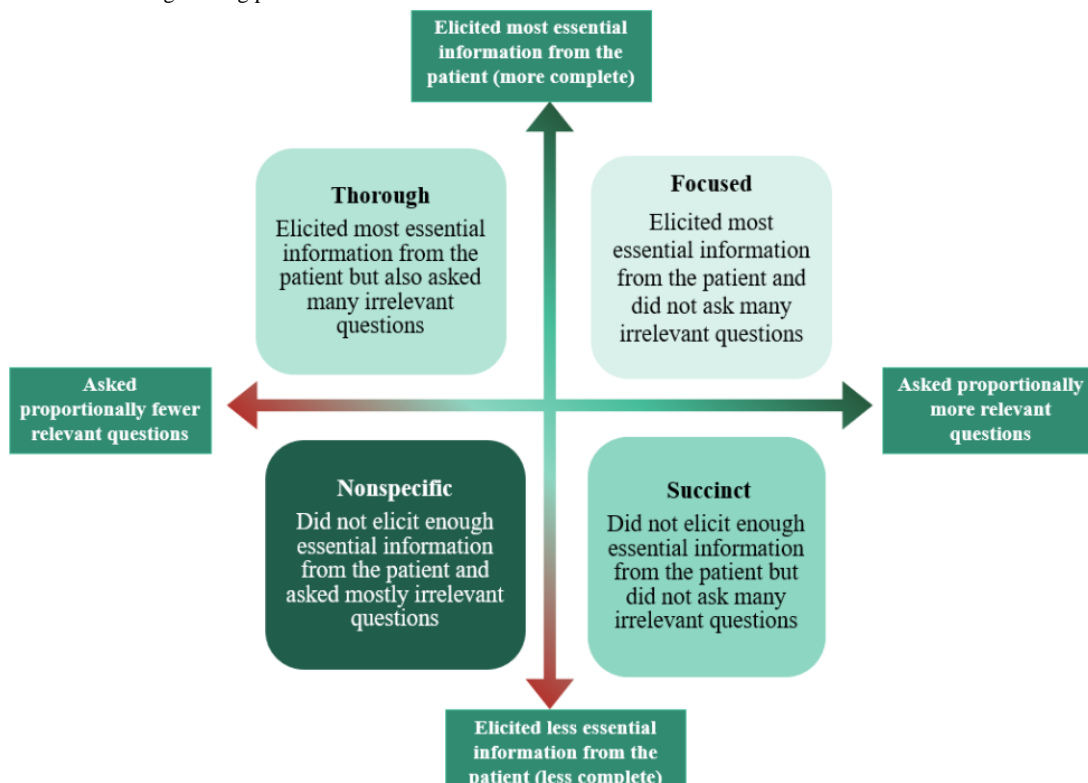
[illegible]

Elicited most essential information from the patient (more complete)

Thorough
Elicited most essential information from the patient but also asked many irrelevant questions

Focused
Elicited most essential information from the patient and did not ask many irrelevant questions

Asked proportionally fewer relevant questions

Asked proportionally more relevant questions

Nonspecific
Did not elicit enough essential information from the patient and asked mostly irrelevant questions

Succinct
Did not elicit enough essential information from the patient but did not ask many irrelevant questions

Elicited less essential information from the patient (less complete)